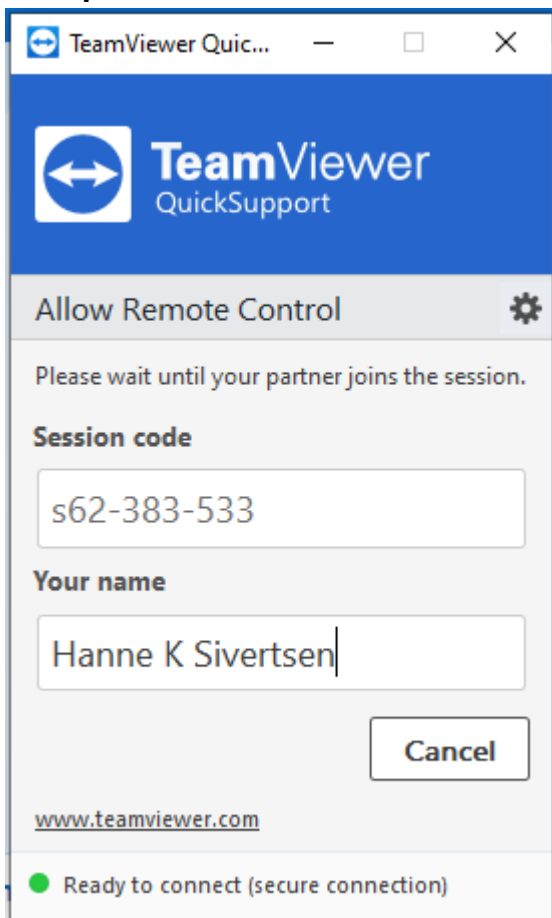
TeamViewer Quic...

TeamViewer
QuickSupport

Allow Remote Control

Please wait until your partner joins the session.

Session code

s62-383-533

Your name

Hanne K Sivertsen

Cancel

www.teamviewer.com

Ready to connect (secure connection)